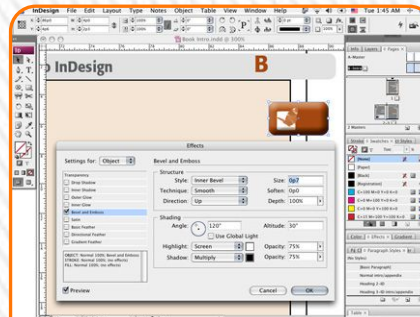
InDesign File Edit Layout Type Notes Object Table View Window Help

Tue 1:45 AM

Book Intro.indd @ 100%

o InDesign

B

Effects

Settings for: Object

Bevel and Emboss

Transparency

Drop Shadow

Inner Shadow

Outer Glow

Inner Glow

Bevel and Emboss

Satin

Basic Feather

Directional Feather

Gradient Feather

OBJECT: Normal 100%; Bevel and Emboss
STROKE: Normal 100%; (no effects)
FILL: Normal 100%; (no effects)

Preview

Structure

Style: Inner Bevel

Technique: Smooth

Direction: Up

Size: 0p7

Soften: 0p0

Depth: 100%

Shading

Angle: 120°

Altitude: 30°

Use Global Light

Highlight: Screen

Opacity: 75%

Shadow: Multiply

Opacity: 75%

Cancel

OK

A-Master

[None]

[Paper]

[Black]

[Registration]

C=100 M=0 Y=0 K=0

C=0 M=100 Y=0 K=0

C=0 M=0 Y=100 K=0

C=15 M=100 Y=100 K=0

C=75 M=5 Y=100 K=0

C=100 M=90 Y=10 K=0

[Basic Paragraph]

Heading 1.0

Heading 1.0 intro

Heading 3.0

Tint: 100

Effects

Paragraph Styles

Table